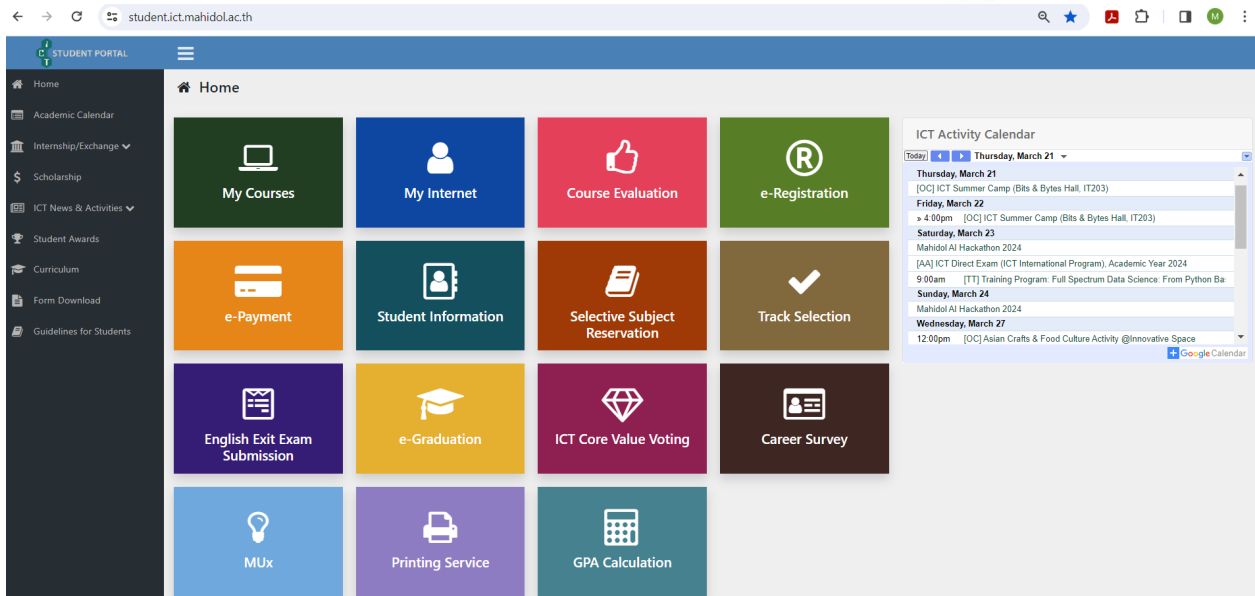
student.ict.mahidol.ac.th

ICT STUDENT PORTAL

Home
Academic Calendar
Internship/Exchange
Scholarship
ICT News & Activities
Student Awards
Curriculum
Form Download
Guidelines for Students

Home

My Courses
My Internet
Course Evaluation
e-Registration
e-Payment
Student Information
Selective Subject Reservation
Track Selection
English Exit Exam Submission
e-Graduation
ICT Core Value Voting
Career Survey
MUx
Printing Service
GPA Calculation

ICT Activity Calendar
Today Thursday, March 21
Thursday, March 21
[OC] ICT Summer Camp (Bits & Bytes Hall, IT203)
Friday, March 22
» 4:00pm [OC] ICT Summer Camp (Bits & Bytes Hall, IT203)
Saturday, March 23
Mahidol AI Hackathon 2024
[AA] ICT Direct Exam (ICT International Program), Academic Year 2024
9:00am [TT] Training Program: Full Spectrum Data Science: From Python Ba
Sunday, March 24
Mahidol AI Hackathon 2024
Wednesday, March 27
12:00pm [OC] Asian Crafts & Food Culture Activity @Innovative Space
Google Calendar